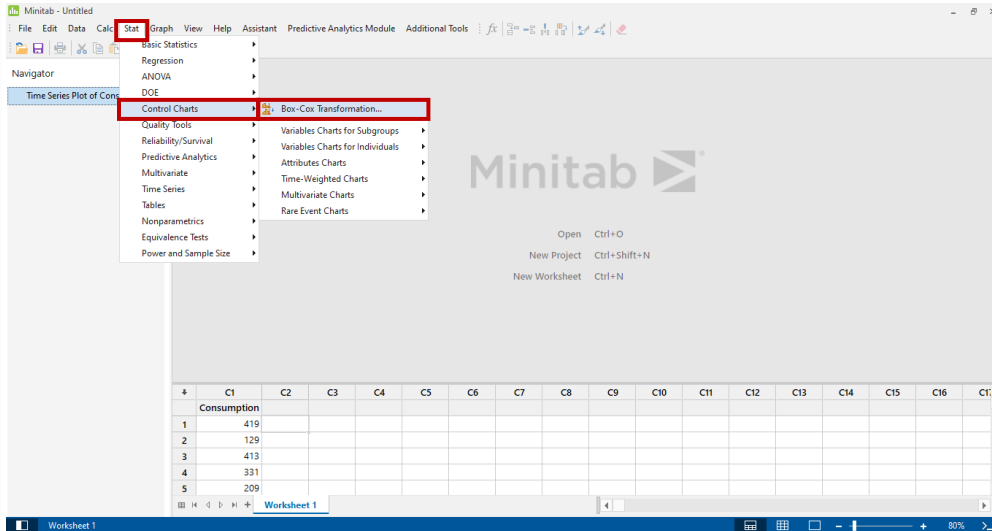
Minitab - Untitled

File Edit Data Calc Stat Graph View Help Assistant Predictive Analytics Module Additional Tools

Navigator

Time Series Plot of Cons

Basic Statistics
Regression
ANOVA
DOE
Control Charts
Quality Tools
Reliability/Survival
Predictive Analytics
Multivariate
Time Series
Tables
Nonparametrics
Equivalence Tests
Power and Sample Size

Box-Cox Transformation...
Variables Charts for Subgroups
Variables Charts for Individuals
Attributes Charts
Time-Weighted Charts
Multivariate Charts
Rare Event Charts

Minitab

Open Ctrl+O
New Project Ctrl+Shift+N
New Worksheet Ctrl+N

| + | C1 | C2 | C3 | C4 | C5 | C6 | C7 | C8 | C9 | C10 | C11 | C12 | C13 | C14 | C15 | C16 | C17 |
|---|---|---|---|---|---|---|---|---|---|---|---|---|---|---|---|---|---|
| | Consumption | | | | | | | | | | | | | | | | |
| 1 | 419 | | | | | | | | | | | | | | | | |
| 2 | 129 | | | | | | | | | | | | | | | | |
| 3 | 413 | | | | | | | | | | | | | | | | |
| 4 | 331 | | | | | | | | | | | | | | | | |
| 5 | 209 | | | | | | | | | | | | | | | | |

Worksheet 1

Worksheet 1

80%